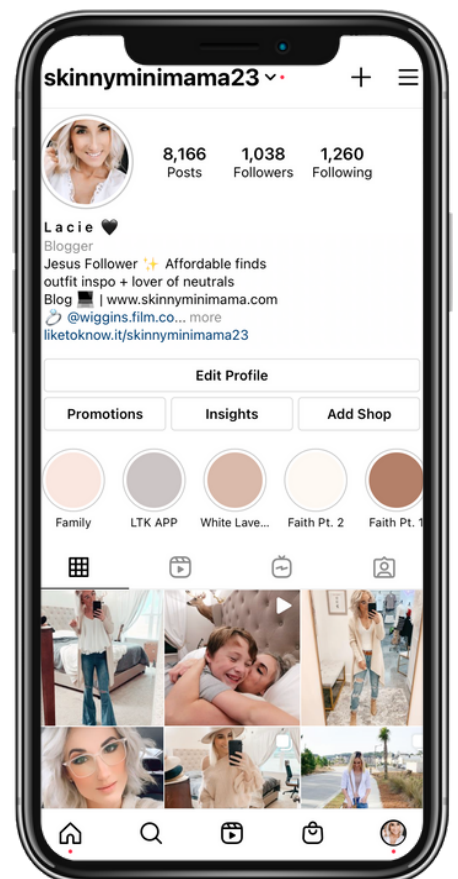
skinnyminimama23

8,166 Posts
1,038 Followers
1,260 Following

L a c i e 🖤
Blogger
Jesus Follower ✨ Affordable finds
outfit inspo + lover of neutrals
Blog 💻 | www.skinnyminimama.com
💍 @wiggins.film.co... more
liketoknow.it/skinnyminimama23

Edit Profile

Promotions
Insights
Add Shop

Family
LTK APP
White Lave...
Faith Pt. 2
Faith Pt. 1